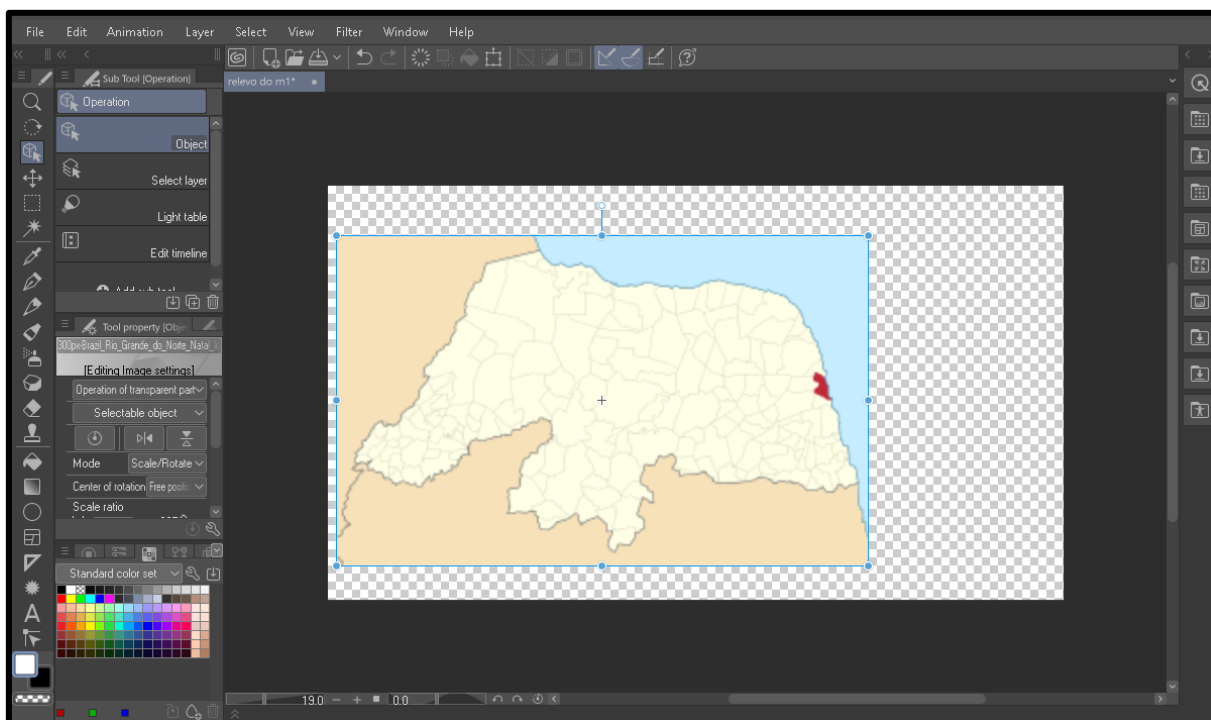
File Edit Animation Layer Select View Filter Window Help

Sub Tool [Operation]

Operation

Object

Select layer

Light table

Edit timeline

Add sub tool

Tool property [Obje

300px-Brazil_Rio_Grande_do_Norte_Nata

[Editing Image settings]

Operation of transparent part

Selectable object

Mode Scale/Rotate

Center of rotation Free positi

Scale ratio

Standard color set

relevo do rn1*

19.0

0.0